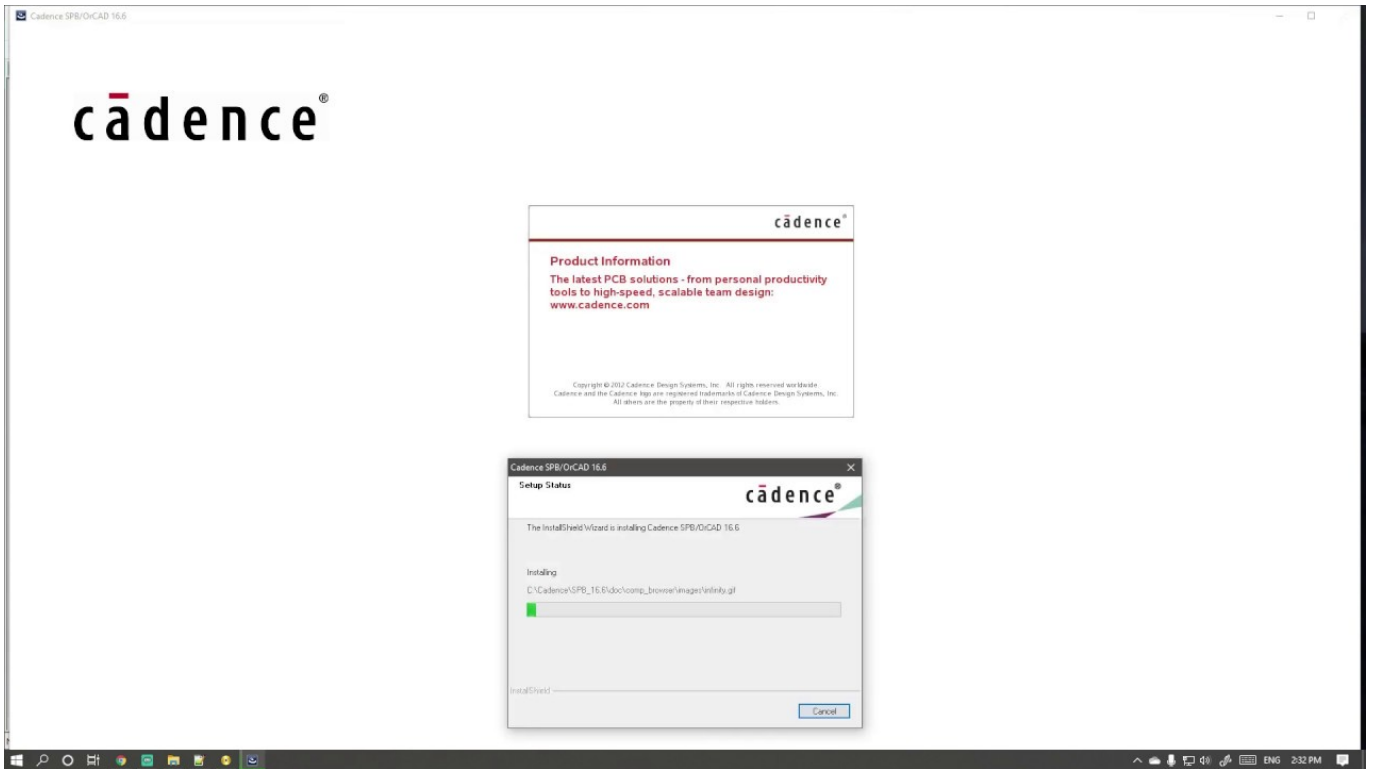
Cadence SPB/OrCAD 16.6

cādence®

cādence®

Product Information

The latest PCB solutions - from personal productivity tools to high-speed, scalable team design: www.cadence.com

Copyright © 2012 Cadence Design Systems, Inc. All rights reserved worldwide. Cadence and the Cadence logo are registered trademarks of Cadence Design Systems, Inc. All others are the property of their respective holders.

Cadence SPB/OrCAD 16.6

Setup Status

cādence®

The InstallShield Wizard is installing Cadence SPB/OrCAD 16.6

Installing

C:\Cadence\SPB_16.6\doc\comp_browse\images\infinity.gif

InstallShield

Cancel

ENG 2:32 PM